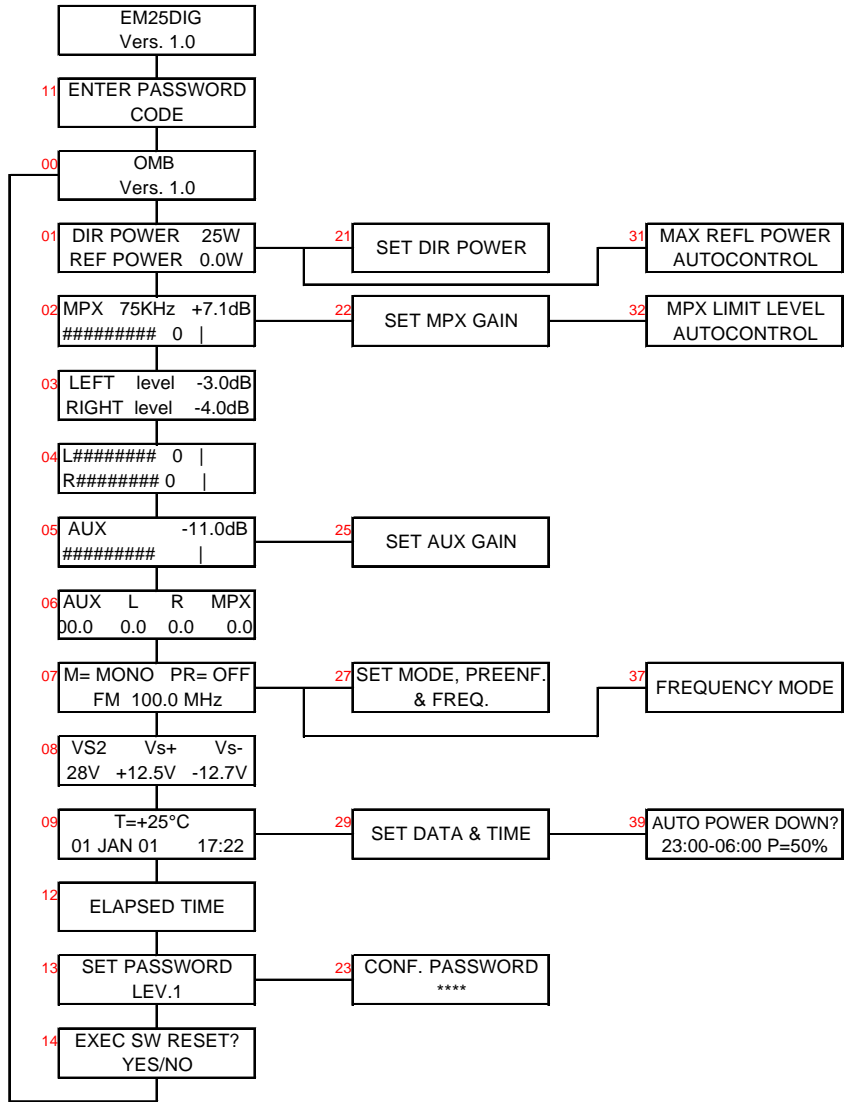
EM25DIG
Vers. 1.0

11 ENTER PASSWORD
CODE

00 OMB
Vers. 1.0

01 DIR POWER 25W
REF POWER 0.0W

21 SET DIR POWER

31 MAX REFL POWER
AUTOCONTROL

02 MPX 75KHz +7.1dB
######### 0 |

22 SET MPX GAIN

32 MPX LIMIT LEVEL
AUTOCONTROL

03 LEFT level -3.0dB
RIGHT level -4.0dB

04 L######## 0 |
R######## 0 |

05 AUX -11.0dB
######### |

25 SET AUX GAIN

06 AUX L R MPX
00.0 0.0 0.0 0.0

07 M= MONO PR= OFF
FM 100.0 MHz

27 SET MODE, PREENF.
& FREQ.

37 FREQUENCY MODE

08 VS2 Vs+ Vs-
28V +12.5V -12.7V

09 T=+25°C
01 JAN 01 17:22

29 SET DATA & TIME

39 AUTO POWER DOWN?
23:00-06:00 P=50%

12 ELAPSED TIME

13 SET PASSWORD
LEV.1

23 CONF. PASSWORD
****

14 EXEC SW RESET?
YES/NO